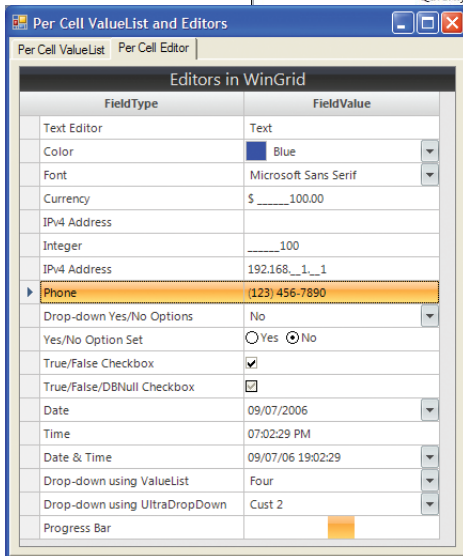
Per Cell ValueList and Editors

Per Cell ValueList | Per Cell Editor

Editors in WinGrid

| FieldType | FieldValue |
|---|---|
| Text Editor | Text |
| Color | Blue |
| Font | Microsoft Sans Serif |
| Currency | $ ______100.00 |
| IPv4 Address | |
| Integer | ______100 |
| IPv4 Address | 192.168.__1.__1 |
| Phone | (123) 456-7890 |
| Drop-down Yes/No Options | No |
| Yes/No Option Set | Yes No |
| True/False Checkbox | ☑ |
| True/False/DBNull Checkbox | ☑ |
| Date | 09/07/2006 |
| Time | 07:02:29 PM |
| Date & Time | 09/07/06 19:02:29 |
| Drop-down using ValueList | Four |
| Drop-down using UltraDropDown | Cust 2 |
| Progress Bar | |